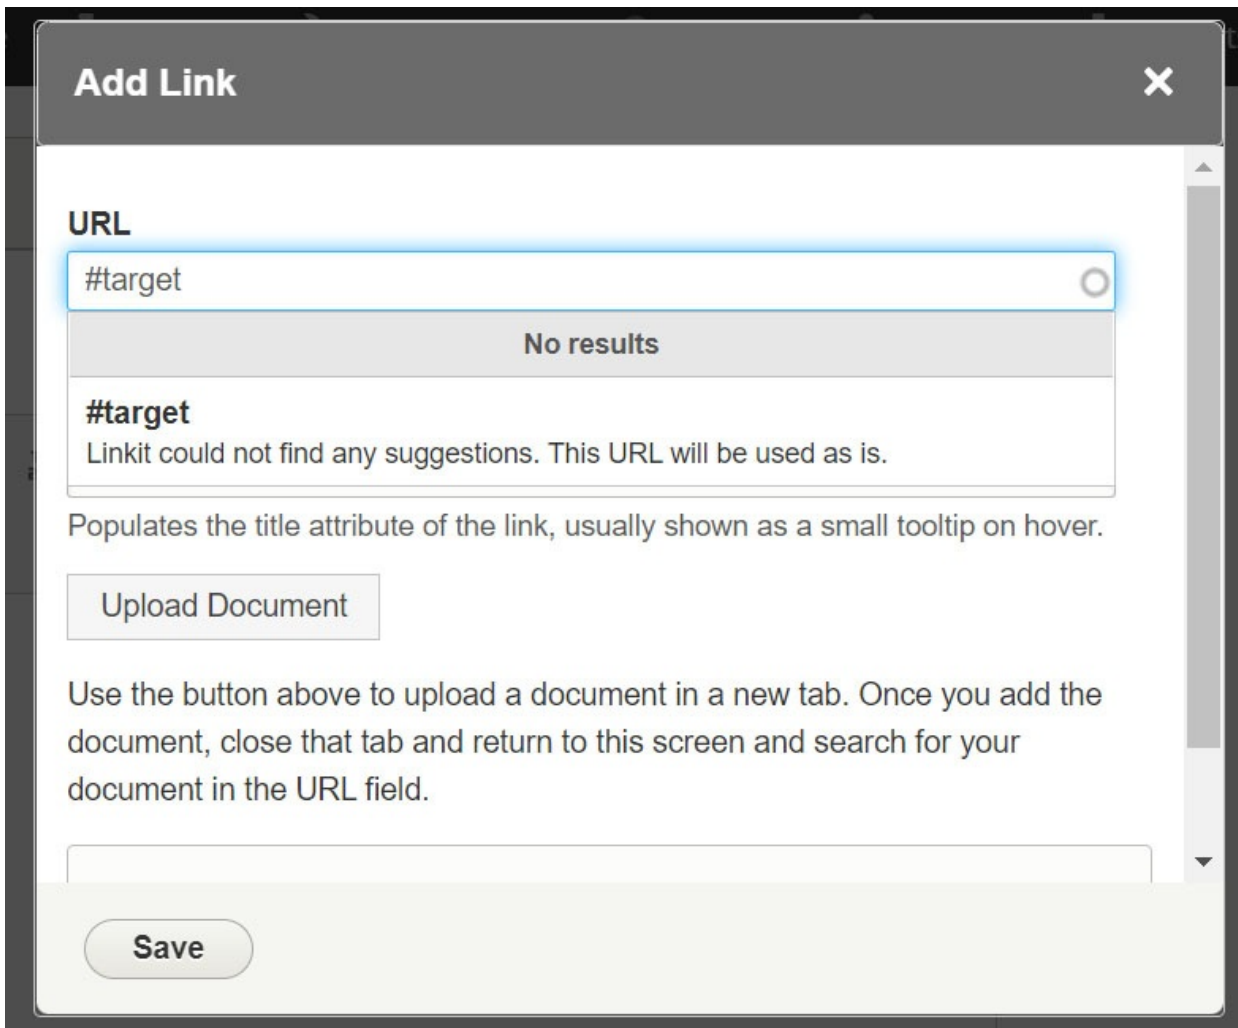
Add Link

URL

#target

No results

#target
Linkit could not find any suggestions. This URL will be used as is.

Populates the title attribute of the link, usually shown as a small tooltip on hover.

Upload Document

Use the button above to upload a document in a new tab. Once you add the document, close that tab and return to this screen and search for your document in the URL field.

Save